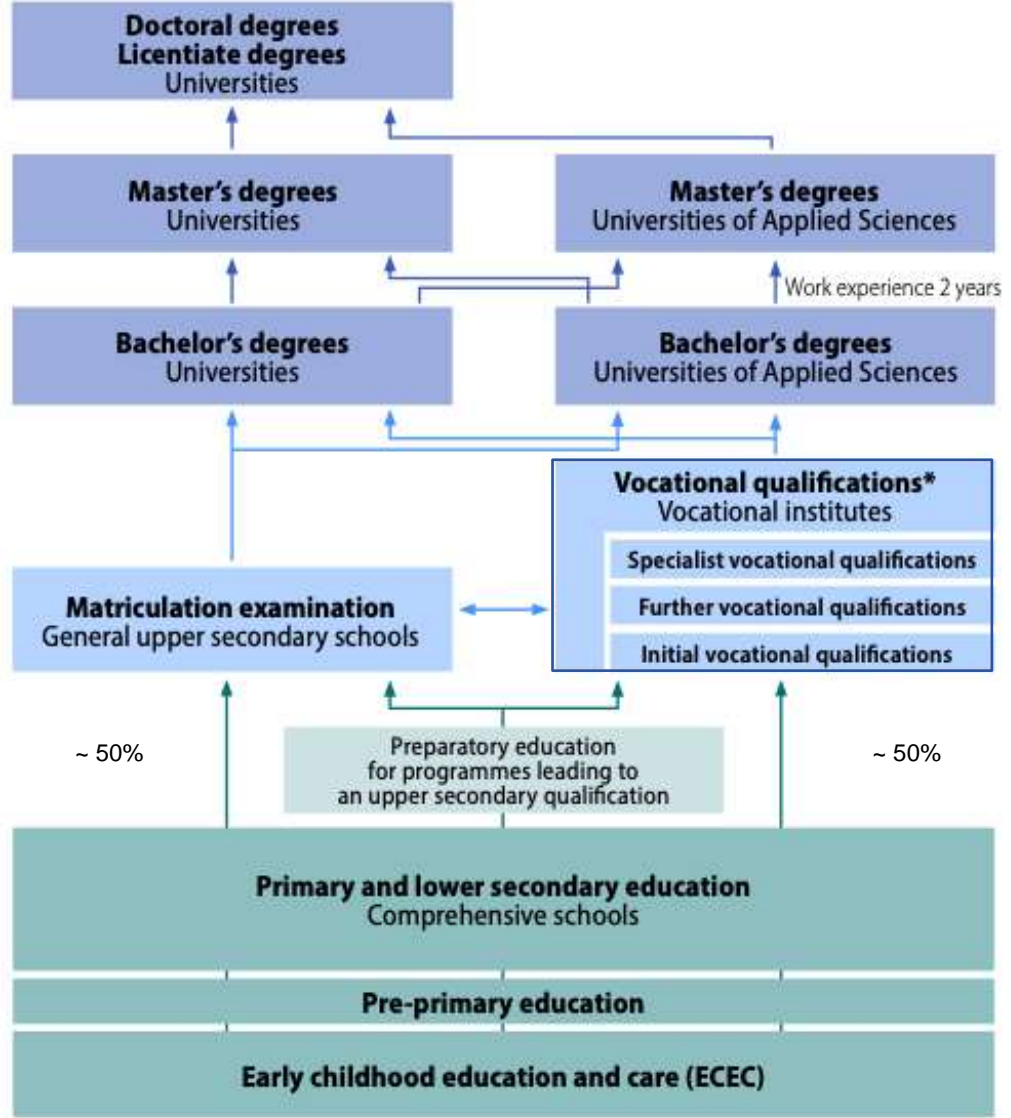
**Doctoral degrees**
**Licentiate degrees**
Universities

**Master's degrees**
Universities

**Master's degrees**
Universities of Applied Sciences

Work experience 2 years

**Bachelor's degrees**
Universities

**Bachelor's degrees**
Universities of Applied Sciences

**Vocational qualifications***
Vocational institutes

**Specialist vocational qualifications**

**Further vocational qualifications**

**Initial vocational qualifications**

**Matriculation examination**
General upper secondary schools

~ 50%

Preparatory education for programmes leading to an upper secondary qualification

~ 50%

**Primary and lower secondary education**
Comprehensive schools

**Pre-primary education**

**Early childhood education and care (ECEC)**